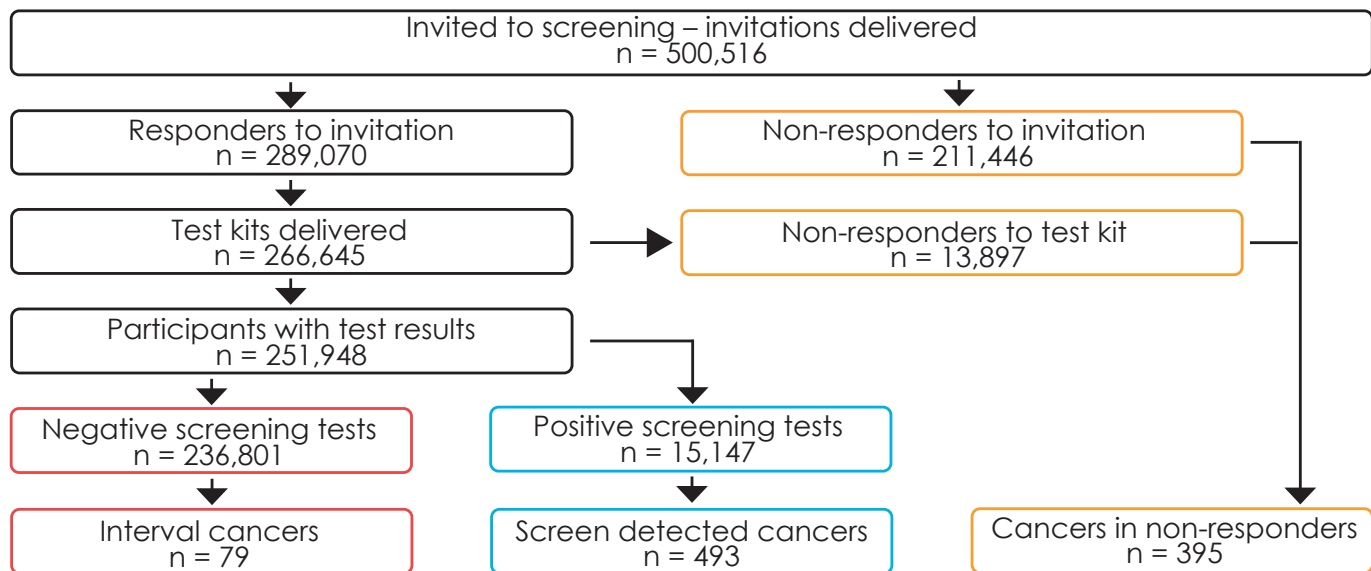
Invited to screening – invitations delivered
n = 500,516

Responders to invitation
n = 289,070

Non-responders to invitation
n = 211,446

Test kits delivered
n = 266,645

Non-responders to test kit
n = 13,897

Participants with test results
n = 251,948

Negative screening tests
n = 236,801

Positive screening tests
n = 15,147

Interval cancers
n = 79

Screen detected cancers
n = 493

Cancers in non-responders
n = 395